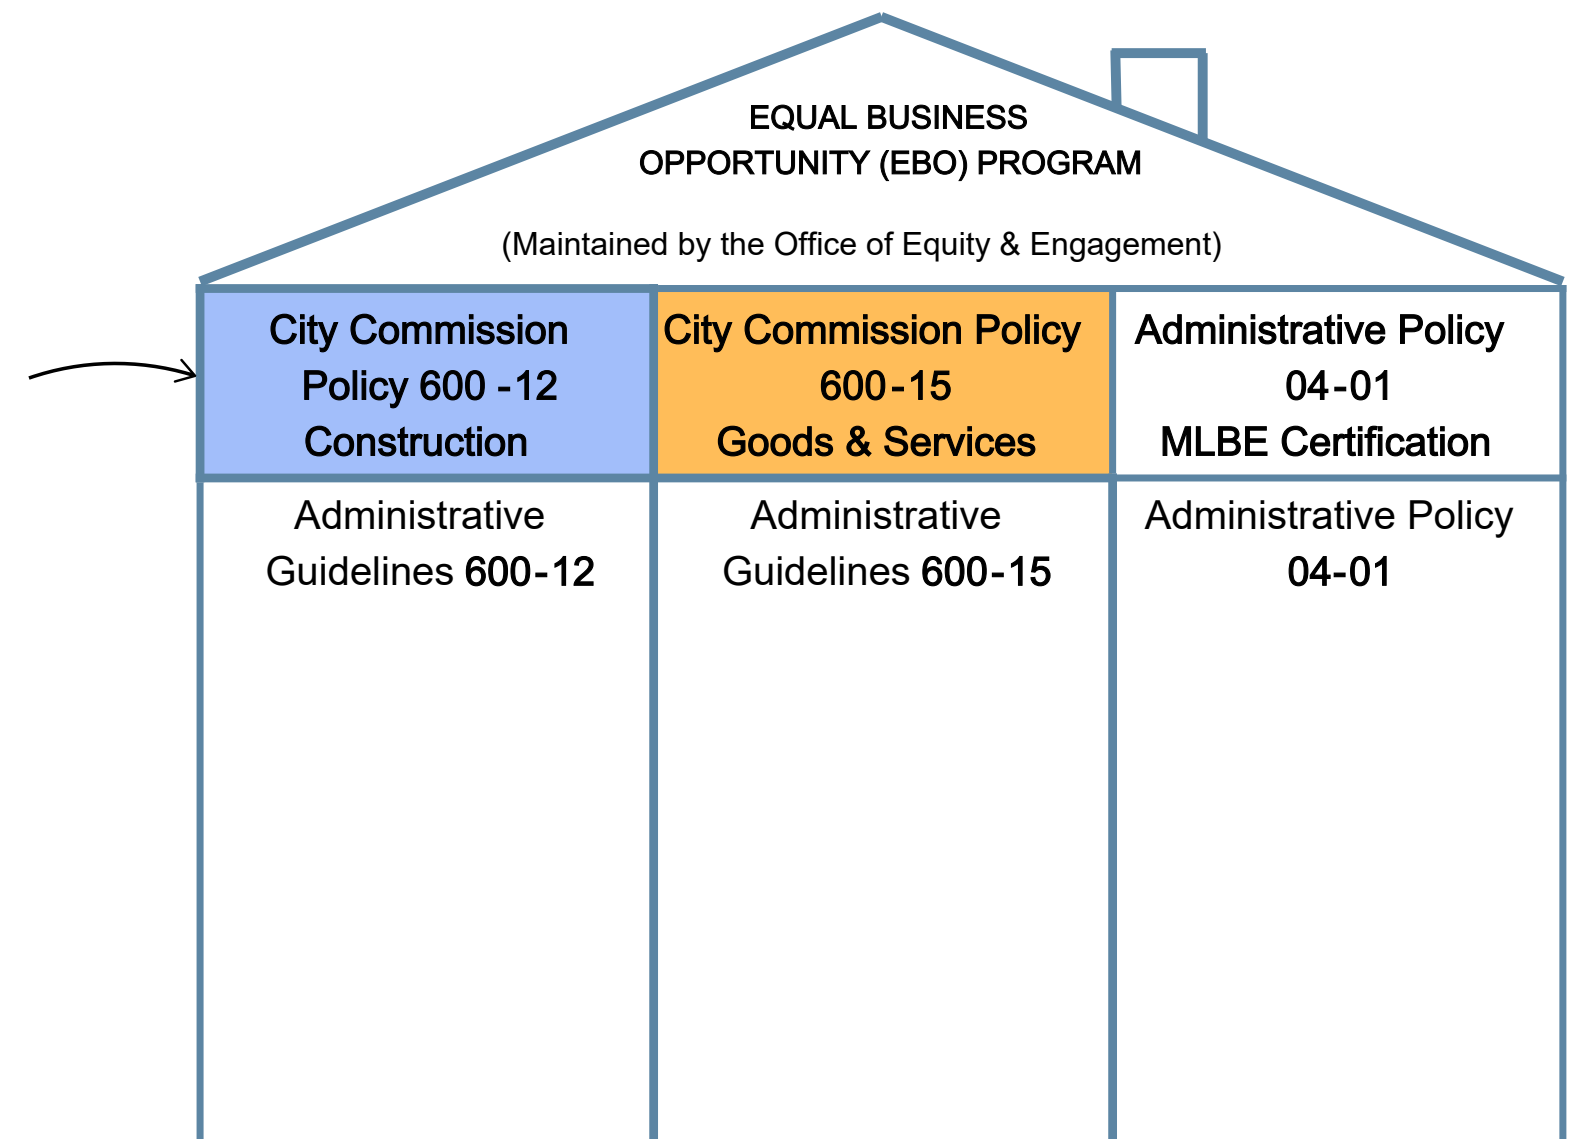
EQUAL BUSINESS OPPORTUNITY (EBO) PROGRAM

(Maintained by the Office of Equity & Engagement)

| City Commission Policy 600 -12 Construction | City Commission Policy 600-15 Goods & Services | Administrative Policy 04-01 MLBE Certification |
|---|---|---|
| Administrative Guidelines 600-12 | Administrative Guidelines 600-15 | Administrative Policy 04-01 |